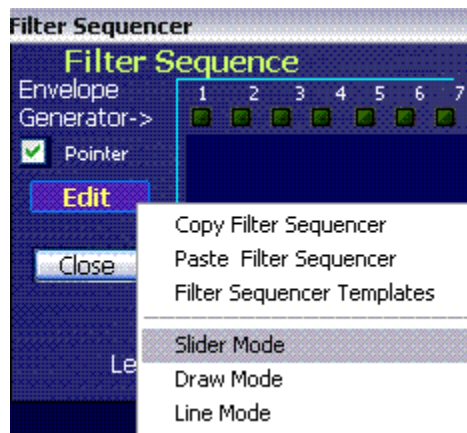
Filter Sequencer

Filter Sequence

Envelope Generator->

1 2 3 4 5 6 7

Pointer

Edit

Close

Le

Copy Filter Sequencer
Paste Filter Sequencer
Filter Sequencer Templates
Slider Mode
Draw Mode
Line Mode